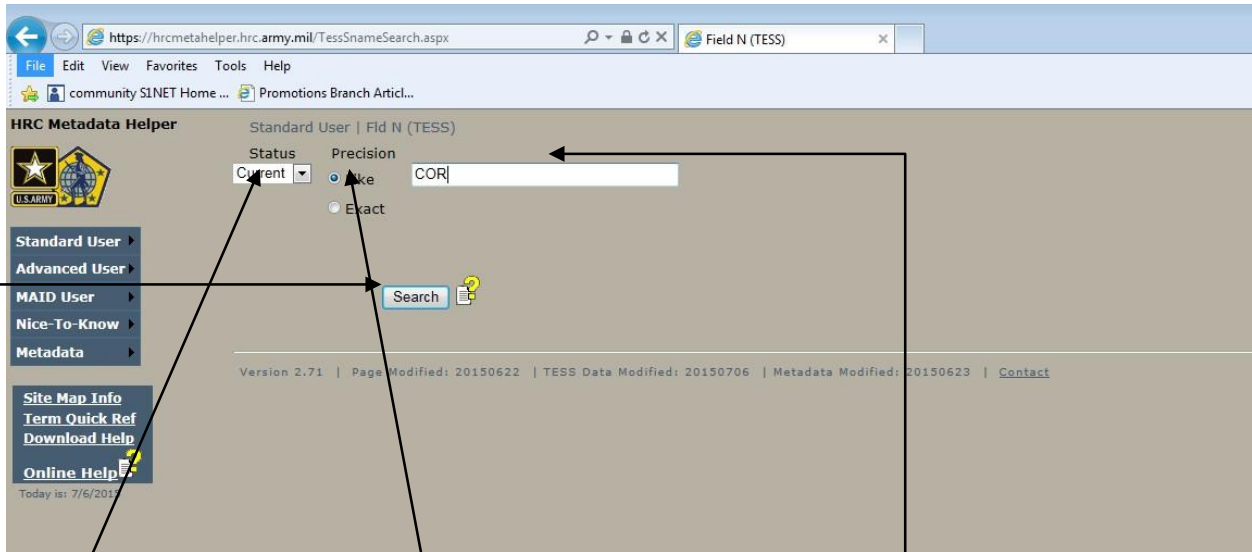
https://hrcmetahelper.hrc.army.mil/TessSnameSearch.aspx

Field N (TESS)

File Edit View Favorites Tools Help

community S1NET Home ... Promotions Branch Articl...

HRC Metadata Helper

U.S.ARMY

Standard User | Fld N (TESS)

Status Precision

Current Like COR

Exact

Search

Standard User

Advanced User

MAID User

Nice-To-Know

Metadata

Version 2.71 | Page Modified: 20150622 | TESS Data Modified: 20150706 | Metadata Modified: 20150623 | Contact

Site Map Info

Term Quick Ref

Download Help

Online Help

Today is: 7/6/201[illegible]